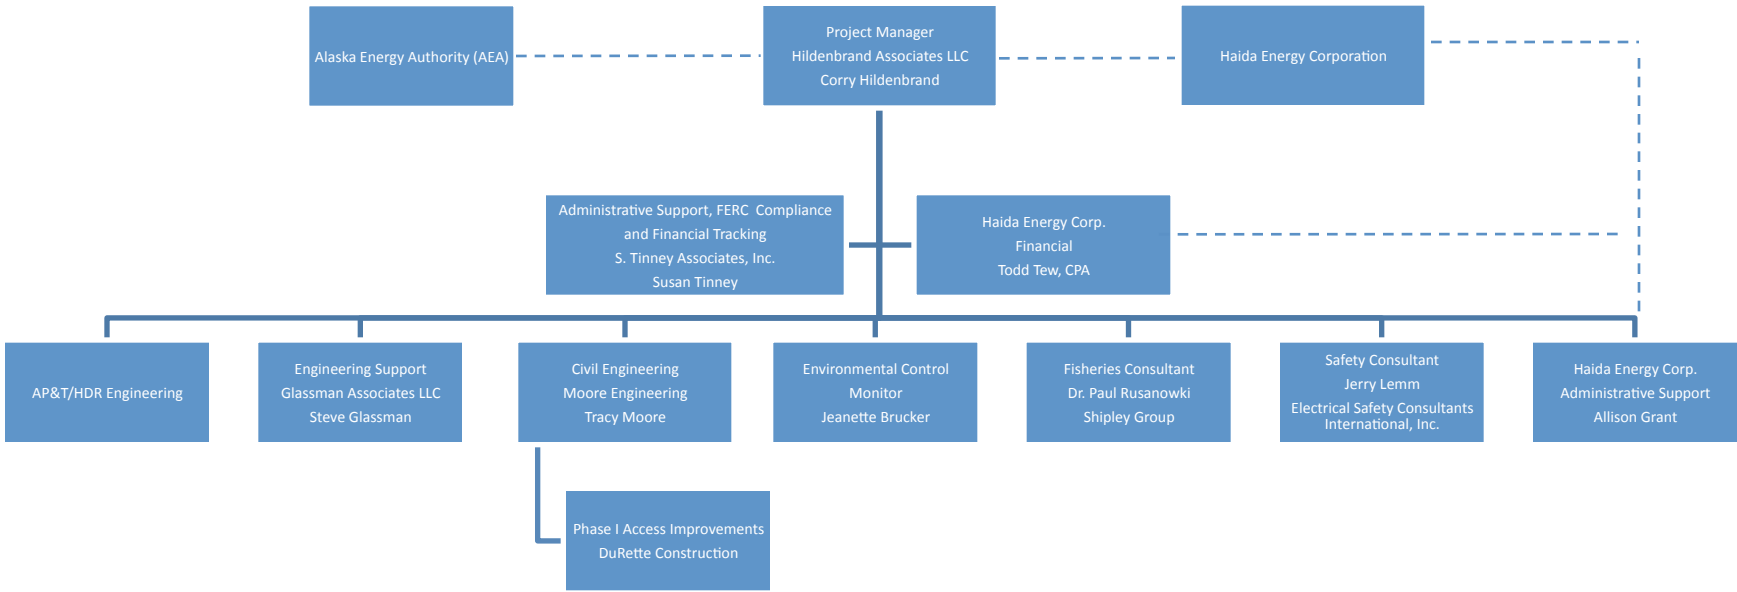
Alaska Energy Authority (AEA)

Project Manager
Hildenbrand Associates LLC
Corry Hildenbrand

Haida Energy Corporation

Administrative Support, FERC Compliance and Financial Tracking
S. Tinney Associates, Inc.
Susan Tinney

Haida Energy Corp.
Financial
Todd Tew, CPA

AP&T/HDR Engineering

Engineering Support
Glassman Associates LLC
Steve Glassman

Civil Engineering
Moore Engineering
Tracy Moore

Environmental Control Monitor
Jeanette Brucker

Fisheries Consultant
Dr. Paul Rusanowki
Shipley Group

Safety Consultant
Jerry Lemm
Electrical Safety Consultants International, Inc.

Haida Energy Corp.
Administrative Support
Allison Grant

Phase I Access Improvements
DuRette Construction